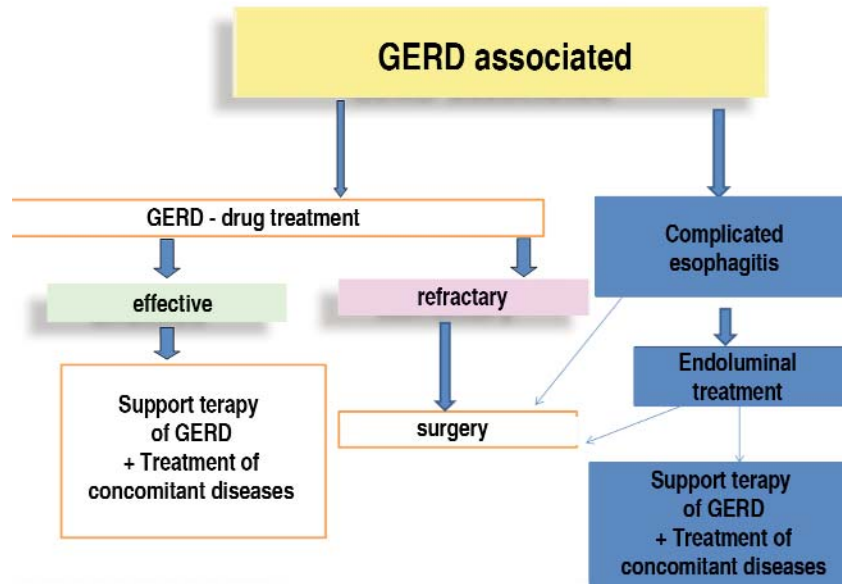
GERD associated

GERD - drug treatment

Complicated esophagitis

effective

refractary

Endoluminal treatment

Support terapy of GERD + Treatment of concomitant diseases

surgery

Support terapy of GERD + Treatment of concomitant diseases